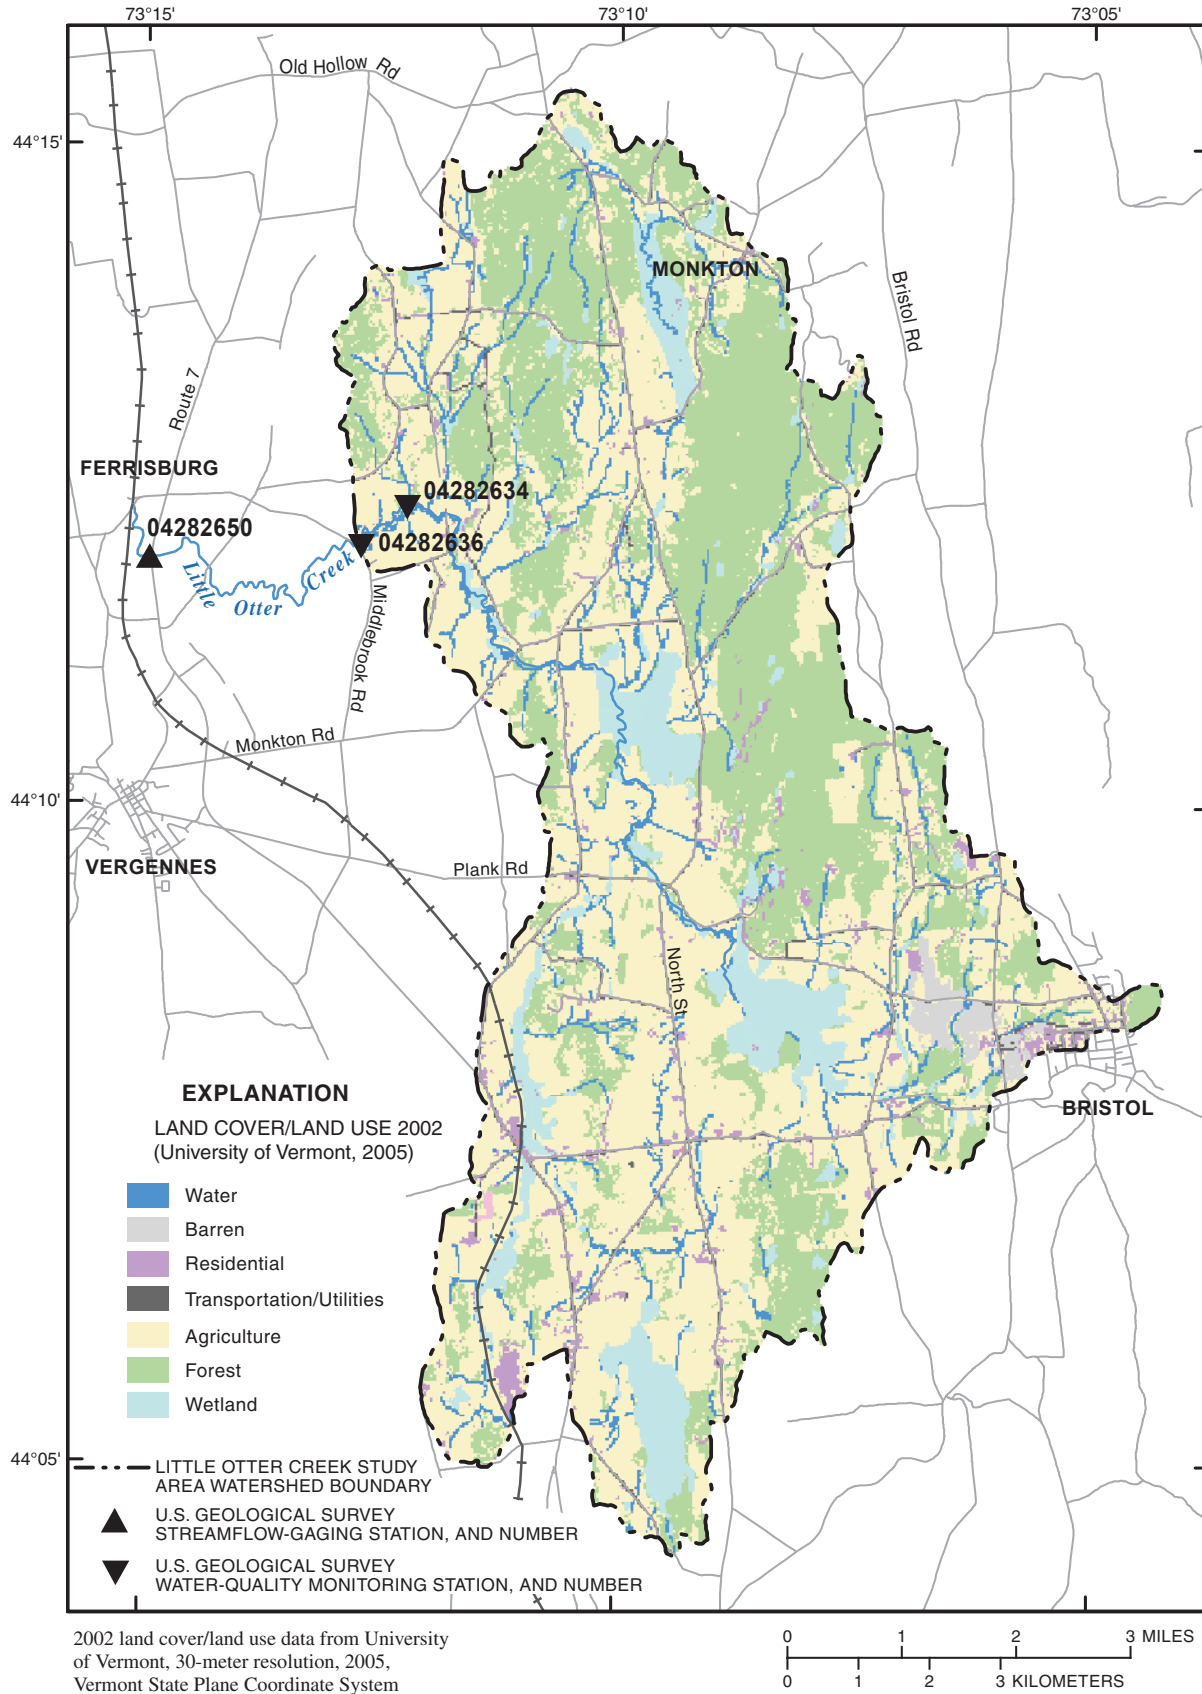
73°15'
73°10'
73°05'
44°15'
Old Hollow Rd
MONKTON
Bristol Rd
Route 7
FERRISBURG
04282634
04282650
04282636
Little Otter Creek
Middlebrook Rd
Monkton Rd
44°10'
VERGENNES
Plank Rd
North St
BRISTOL
EXPLANATION
LAND COVER/LAND USE 2002
(University of Vermont, 2005)
Water
Barren
Residential
Transportation/Utilities
Agriculture
Forest
Wetland
44°05'
LITTLE OTTER CREEK STUDY AREA WATERSHED BOUNDARY
U.S. GEOLOGICAL SURVEY STREAMFLOW-GAGING STATION, AND NUMBER
U.S. GEOLOGICAL SURVEY WATER-QUALITY MONITORING STATION, AND NUMBER
2002 land cover/land use data from University of Vermont, 30-meter resolution, 2005, Vermont State Plane Coordinate System
0 1 2 3 MILES
0 1 2 3 KILOMETERS